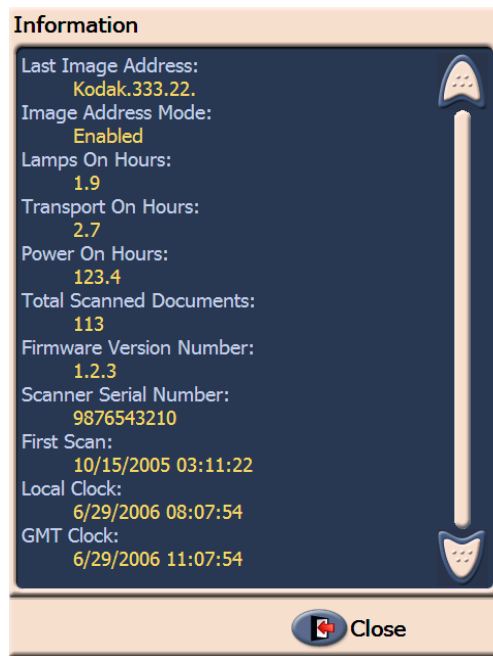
Information

Last Image Address:
Kodak.333.22.
Image Address Mode:
Enabled
Lamps On Hours:
1.9
Transport On Hours:
2.7
Power On Hours:
123.4
Total Scanned Documents:
113
Firmware Version Number:
1.2.3
Scanner Serial Number:
9876543210
First Scan:
10/15/2005 03:11:22
Local Clock:
6/29/2006 08:07:54
GMT Clock:
6/29/2006 11:07:54

Close